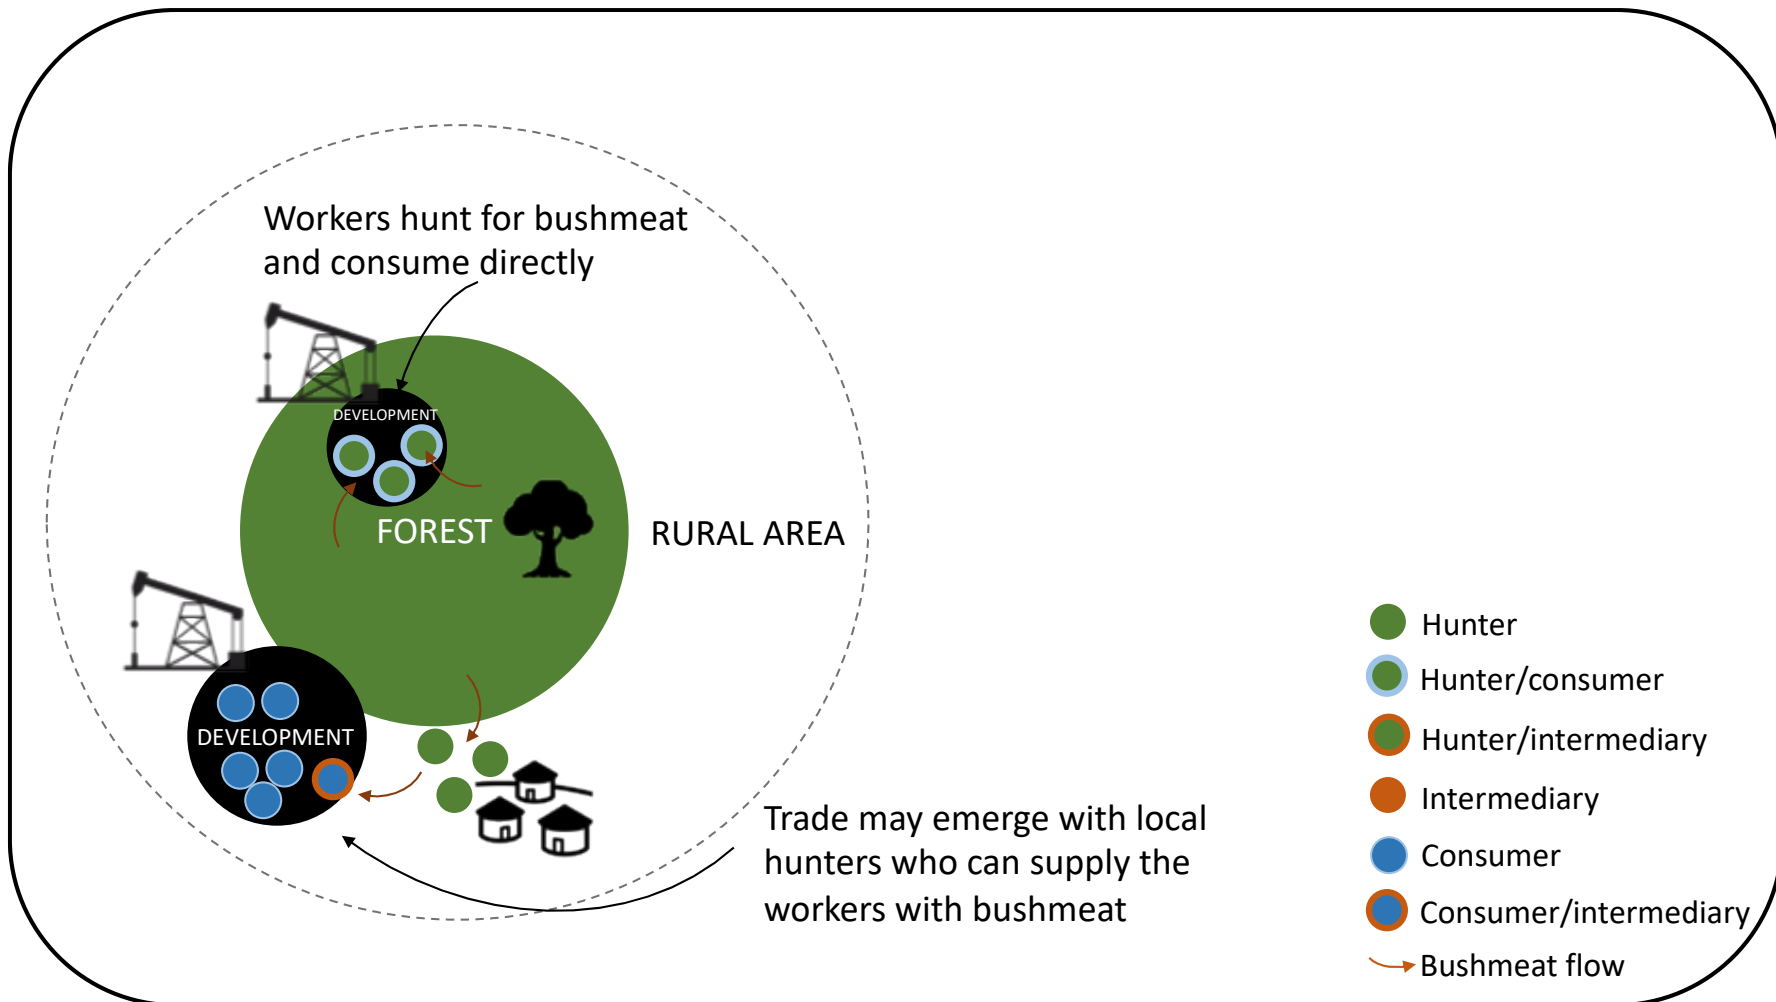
Workers hunt for bushmeat and consume directly

DEVELOPMENT

FOREST

RURAL AREA

DEVELOPMENT

Trade may emerge with local hunters who can supply the workers with bushmeat

Hunter
Hunter/consumer
Hunter/intermediary
Intermediary
Consumer
Consumer/intermediary
Bushmeat flow